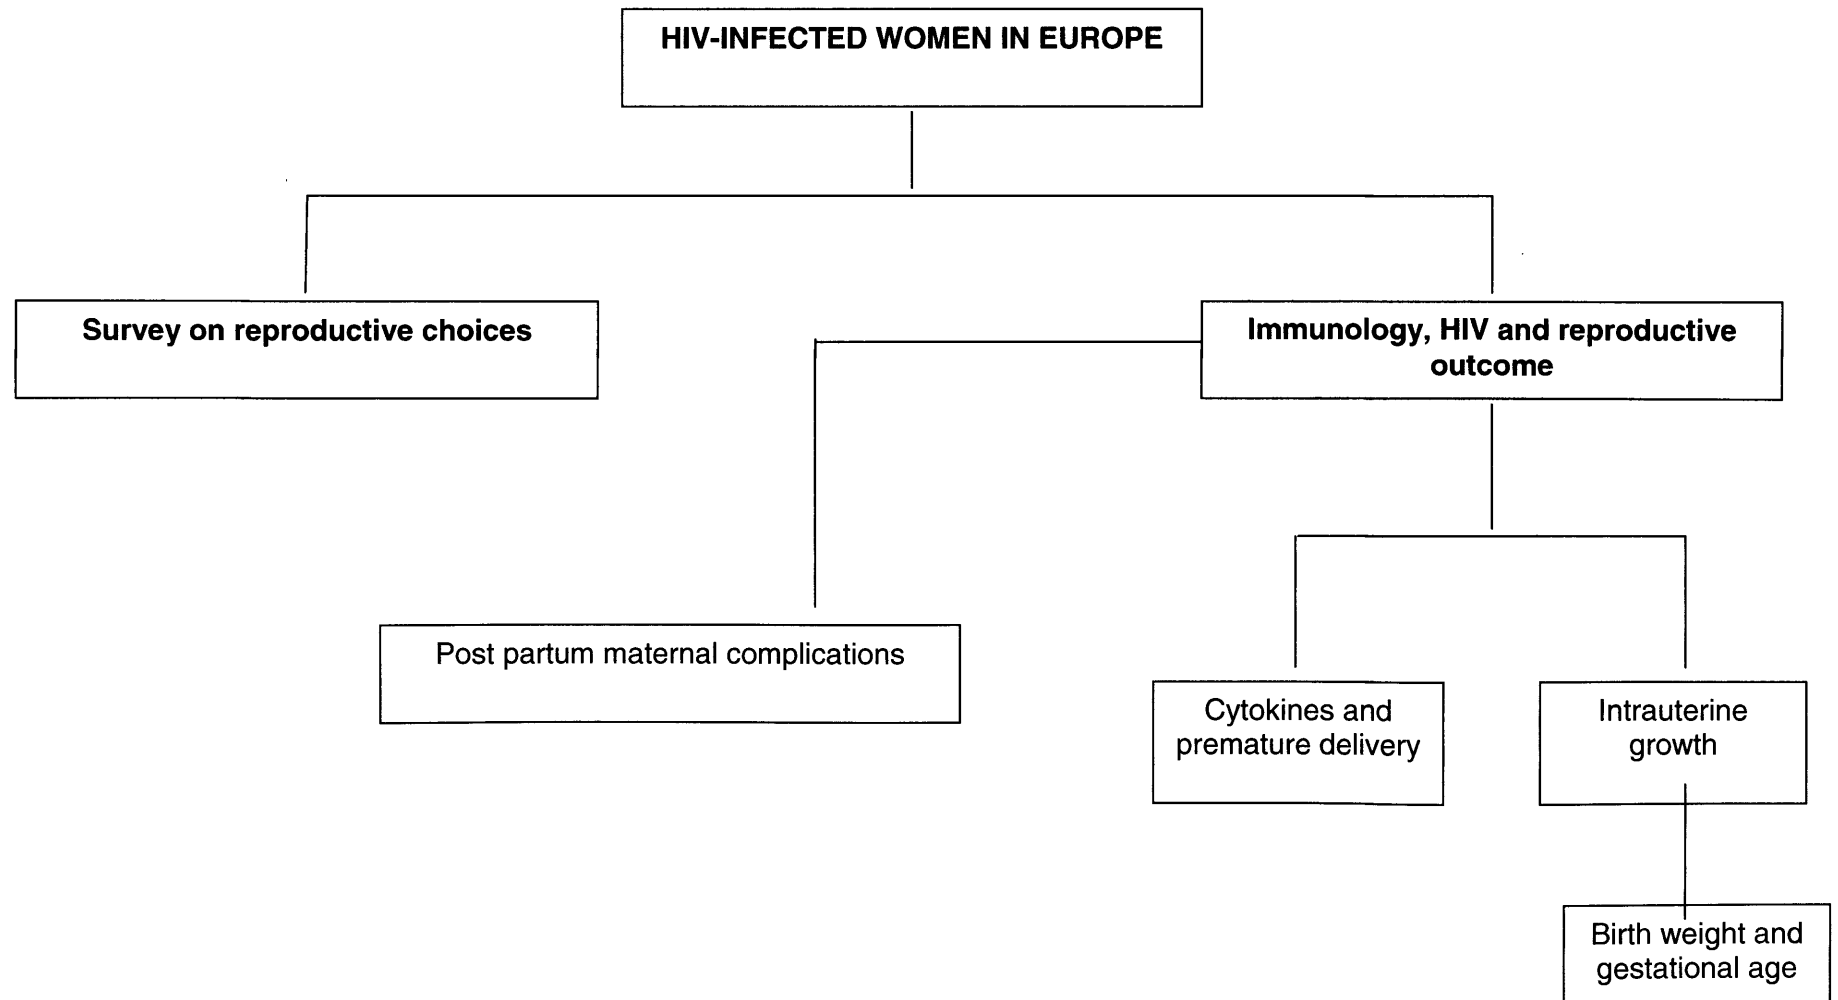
HIV-INFECTED WOMEN IN EUROPE

Survey on reproductive choices

Immunology, HIV and reproductive outcome

Post partum maternal complications

Cytokines and premature delivery

Intrauterine growth

Birth weight and gestational age